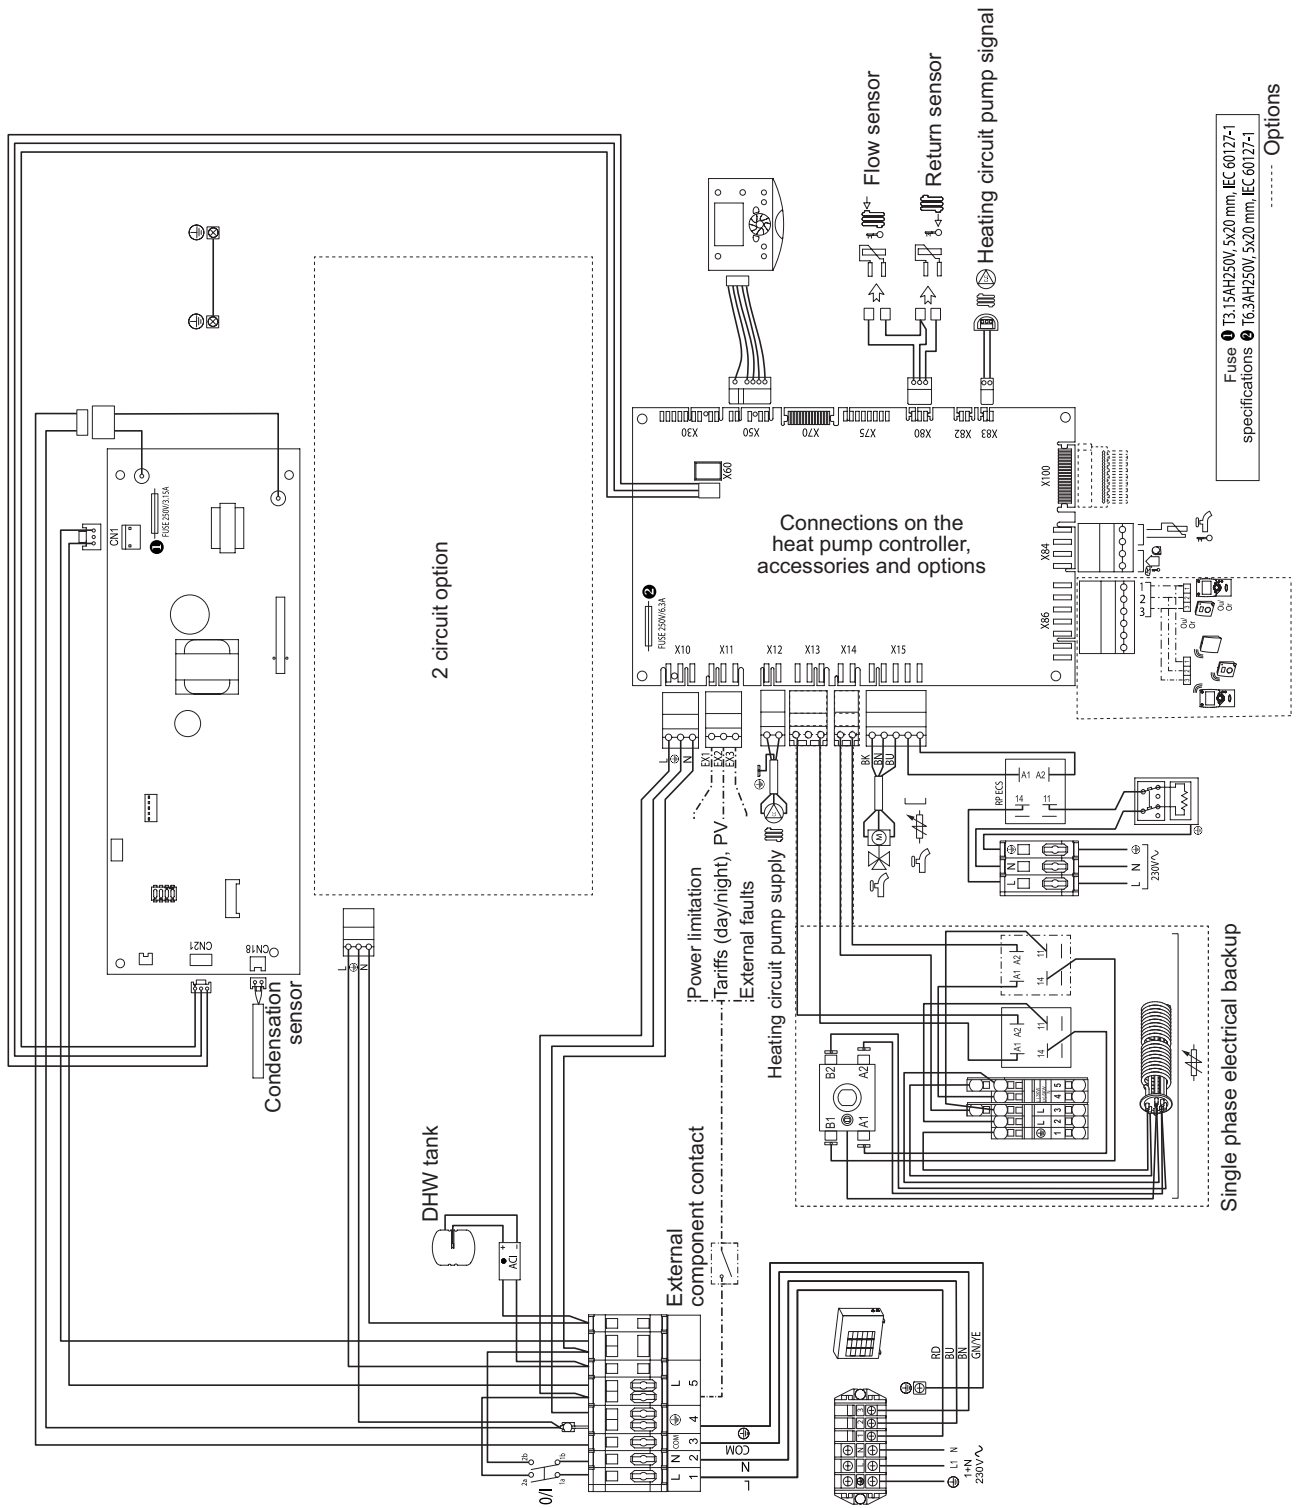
Flow sensor
Return sensor
Heating circuit pump signal
Fuse specifications ❶ T3.15AH250V, 5x20 mm, IEC 60127-1
❷ T6.3AH250V, 5x20 mm, IEC 60127-1
------ Options

X30 X50 X70 X75 X80 X82 X83
X60
X100
X84
X86
Connections on the heat pump controller, accessories and options
FUSE 250V/6.3A
X10 X11 X12 X13 X14 X15
2 circuit option
CN1
FUSE 250V/3.15A
CN21
CN18
Condensation sensor
L N
EX1 EX2 EX3
Power limitation
Tariffs (day/night), PV
External faults
Heating circuit pump supply
BK BN BU
RP ECS
A1 A2
14 11
L N
230V~
Single phase electrical backup
B1 B2 A1 A2
DHW tank
ACI
External component contact
L N COM
1 2 3 4 5
L
0/I
N
COM
RD BU BN GN/YE
L1 N
1+N 230V~